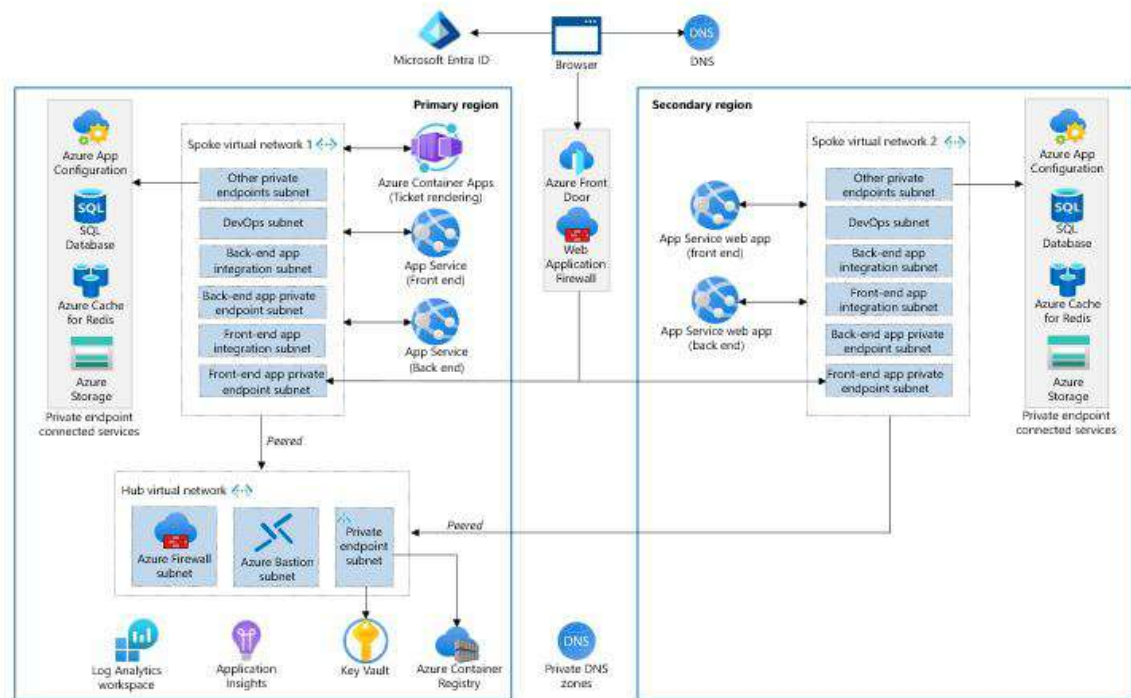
Microsoft Entra ID

Browser

DNS

DNS

Primary region

Azure App Configuration

SQL

SQL Database

Azure Cache for Redis

Azure Storage

Private endpoint connected services

Spoke virtual network 1

Other private endpoints subnet

DevOps subnet

Back-end app integration subnet

Back-end app private endpoint subnet

Front-end app integration subnet

Front-end app private endpoint subnet

Azure Container Apps (Ticket rendering)

App Service (Front end)

App Service (Back end)

Azure Front Door

Web Application Firewall

Secondary region

Spoke virtual network 2

Other private endpoints subnet

DevOps subnet

Back-end app integration subnet

Front-end app integration subnet

Back-end app private endpoint subnet

Front-end app private endpoint subnet

App Service web app (front end)

App Service web app (back end)

Azure App Configuration

SQL

SQL Database

Azure Cache for Redis

Azure Storage

Private endpoint connected services

Peered

Hub virtual network

Azure Firewall subnet

Azure Bastion subnet

Private endpoint subnet

Peered

Log Analytics workspace

Application Insights

Key Vault

Azure Container Registry

DNS

Private DNS zones